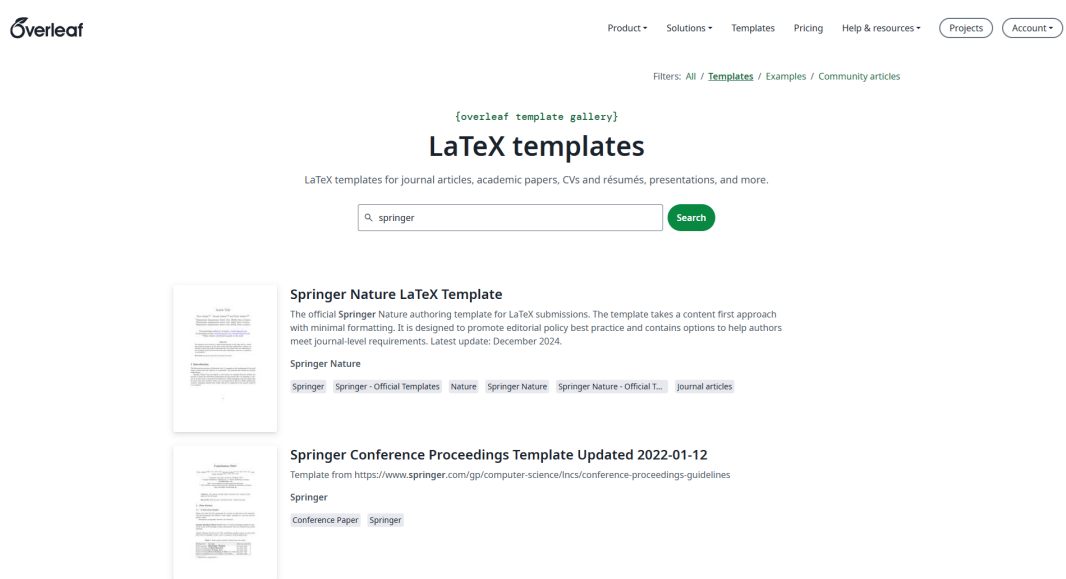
Overleaf

Product ▾ Solutions ▾ Templates Pricing Help & resources ▾ Projects Account ▾

Filters: All / Templates / Examples / Community articles

{overleaf template gallery}

LaTeX templates

LaTeX templates for journal articles, academic papers, CVs and résumés, presentations, and more.

springer

Search

Springer Nature LaTeX Template

The official Springer Nature authoring template for LaTeX submissions. The template takes a content first approach with minimal formatting. It is designed to promote editorial policy best practice and contains options to help authors meet journal-level requirements. Latest update: December 2024.

Springer Nature

Springer Springer - Official Templates Nature Springer Nature Springer Nature - Official T... Journal articles

Springer Conference Proceedings Template Updated 2022-01-12

Template from https://www.springer.com/gp/computer-science/lncs/conference-proceedings-guidelines

Springer

Conference Paper Springer